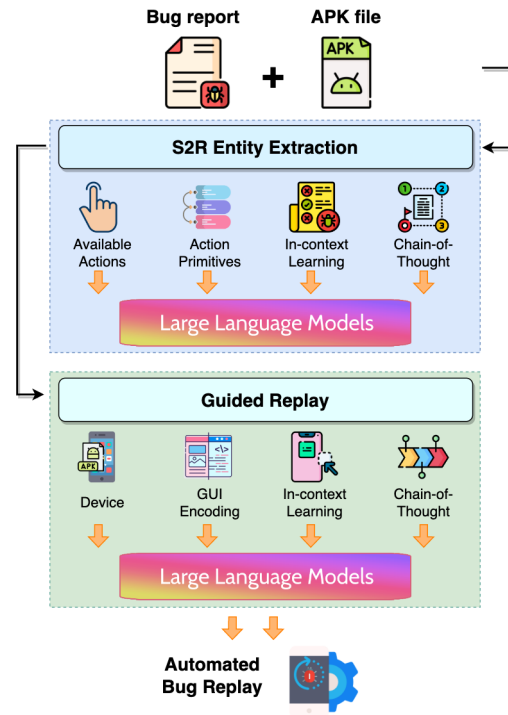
Bug report

APK file

APK

S2R Entity Extraction

Available Actions

Action Primitives

In-context Learning

Chain-of-Thought

Large Language Models

Guided Replay

APK

Device

GUI Encoding

In-context Learning

Chain-of-Thought

Large Language Models

Automated Bug Replay